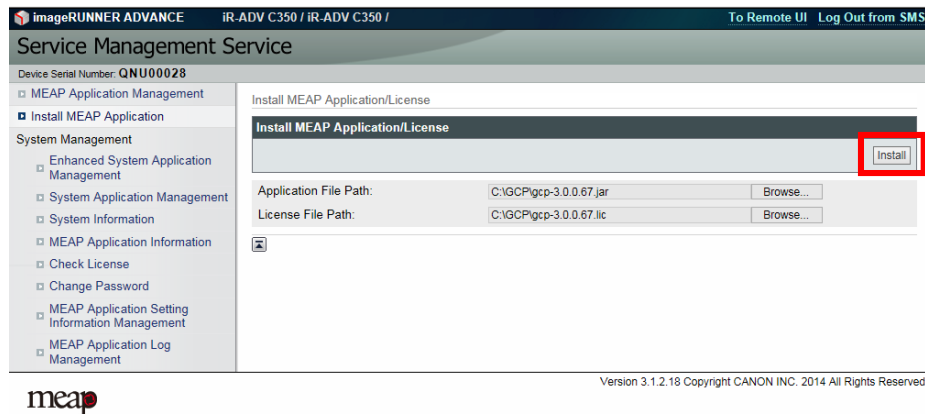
imageRUNNER ADVANCE iR-ADV C350 / iR-ADV C350 /

To Remote UI Log Out from SMS

Service Management Service

Device Serial Number: QNU00028

MEAP Application Management
Install MEAP Application
System Management
Enhanced System Application Management
System Application Management
System Information
MEAP Application Information
Check License
Change Password
MEAP Application Setting Information Management
MEAP Application Log Management

Install MEAP Application/License

Install MEAP Application/License

Install

| Application File Path: | C:\GCP\gcp-3.0.0.67.jar | Browse... |
|---|---|---|
| License File Path: | C:\GCP\gcp-3.0.0.67.lic | Browse... |

meap

Version 3.1.2.18 Copyright CANON INC. 2014 All Rights Reserved